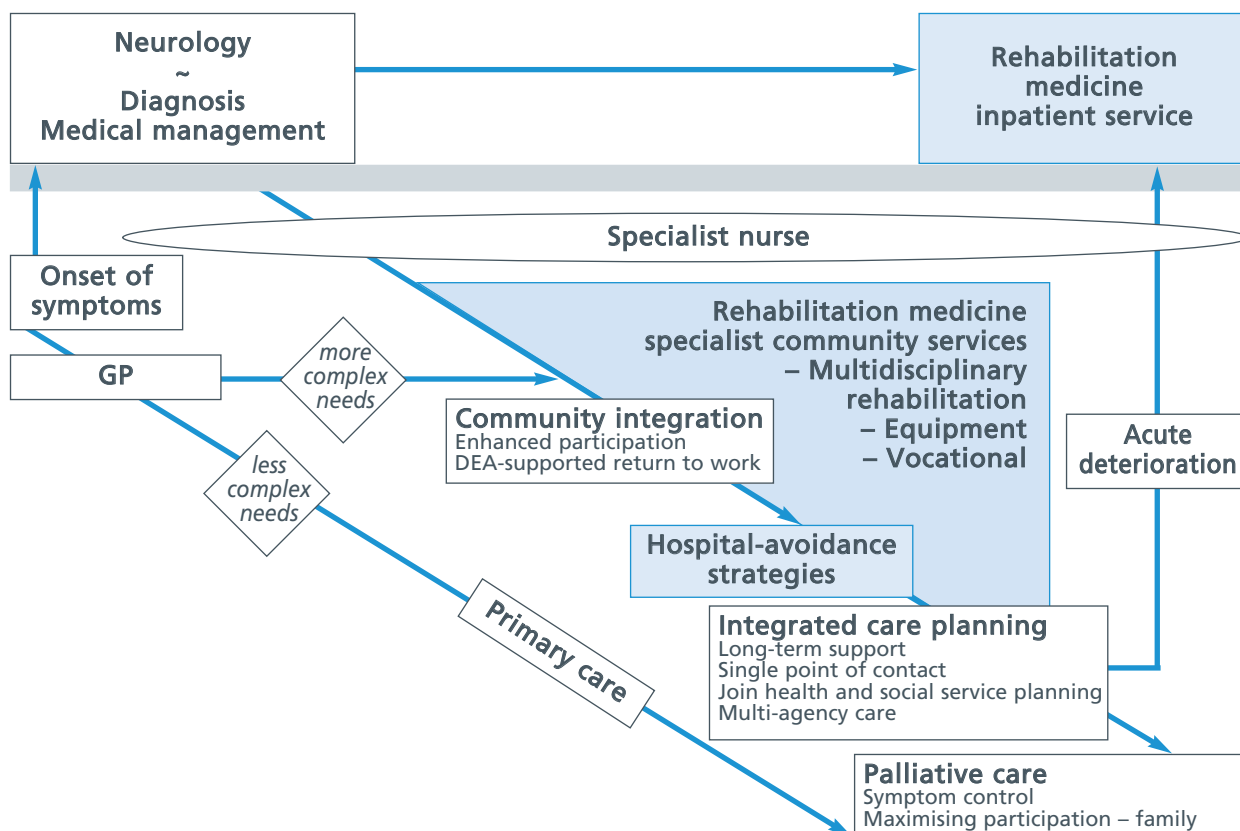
Neurology
~
Diagnosis
Medical management

Rehabilitation medicine inpatient service

Specialist nurse

Onset of symptoms

GP

more complex needs

less complex needs

Rehabilitation medicine specialist community services
– Multidisciplinary rehabilitation
– Equipment
– Vocational

Community integration
Enhanced participation
DEA-supported return to work

Acute deterioration

Hospital-avoidance strategies

Primary care

Integrated care planning
Long-term support
Single point of contact
Join health and social service planning
Multi-agency care

Palliative care
Symptom control
Maximising participation – family